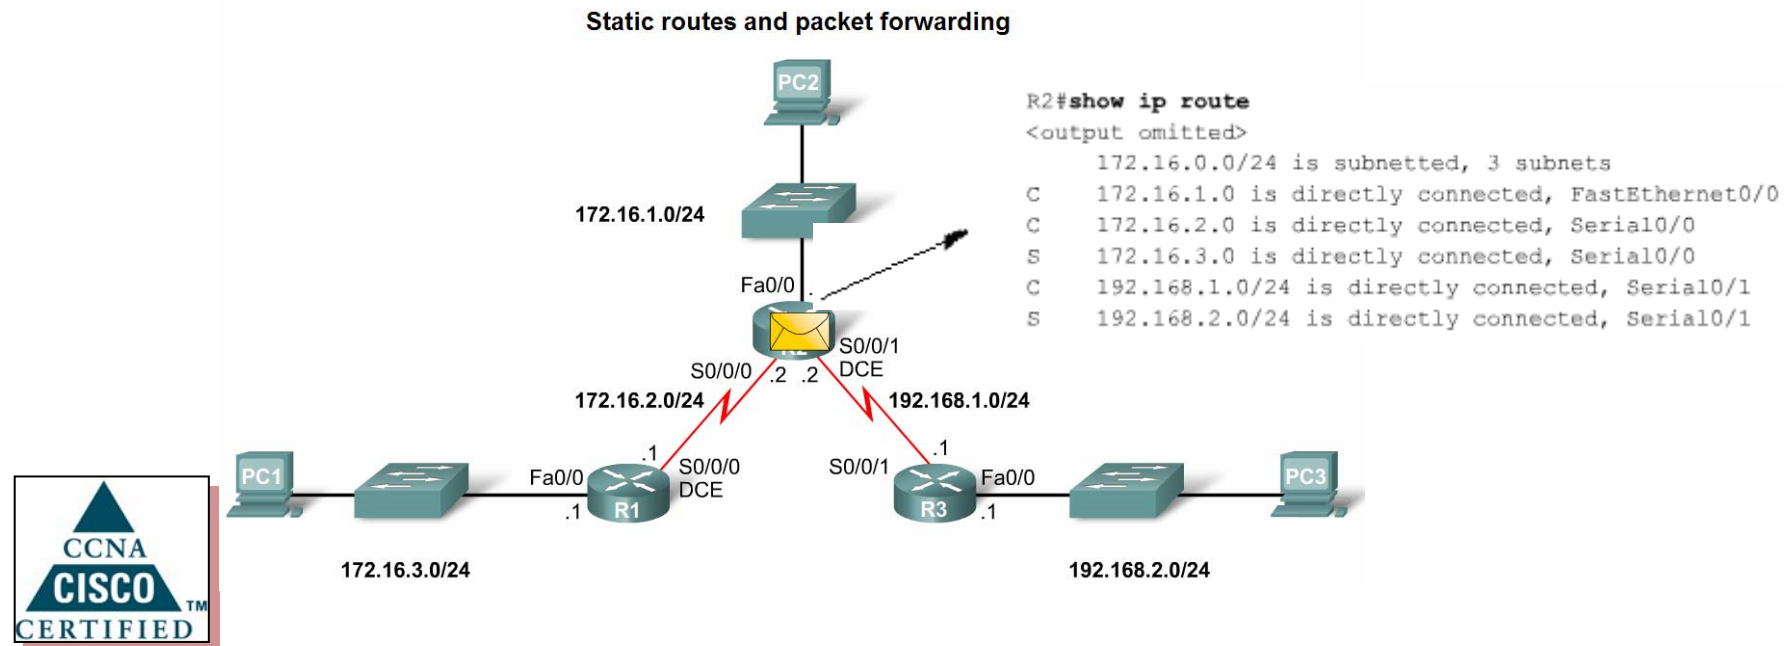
Static routes and packet forwarding

PC2

172.16.1.0/24

Fa0/0

R2

S0/0/0 .2 .2 S0/0/1 DCE

172.16.2.0/24

192.168.1.0/24

PC1

Fa0/0 .1 S0/0/0 DCE

.1

R1

S0/0/1 .1

Fa0/0

R3 .1

PC3

172.16.3.0/24

192.168.2.0/24

R2#show ip route
<output omitted>
172.16.0.0/24 is subnetted, 3 subnets
C 172.16.1.0 is directly connected, FastEthernet0/0
C 172.16.2.0 is directly connected, Serial0/0
S 172.16.3.0 is directly connected, Serial0/0
C 192.168.1.0/24 is directly connected, Serial0/1
S 192.168.2.0/24 is directly connected, Serial0/1

CCNA
CISCO TM
CERTIFIED